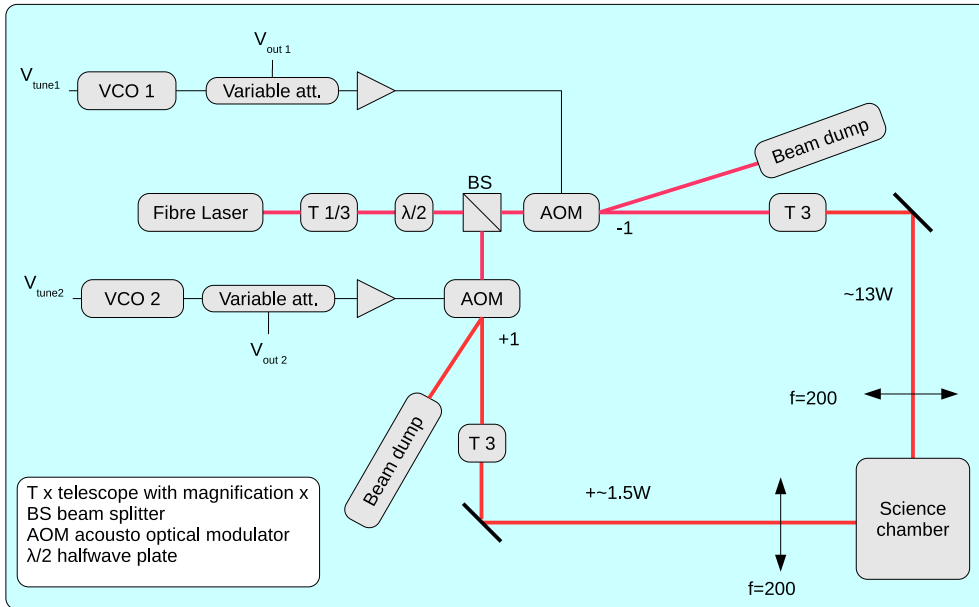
$V_{out\ 1}$

$V_{tune1}$ VCO 1 Variable att.

Beam dump

BS

Fibre Laser T 1/3 λ/2 AOM T 3

-1

$V_{tune2}$ VCO 2 Variable att. AOM

~13W

$V_{out\ 2}$

+1

f=200

Beam dump

T 3

T x telescope with magnification x
BS beam splitter
AOM acousto optical modulator
λ/2 halfwave plate

+~1.5W

Science chamber

f=200